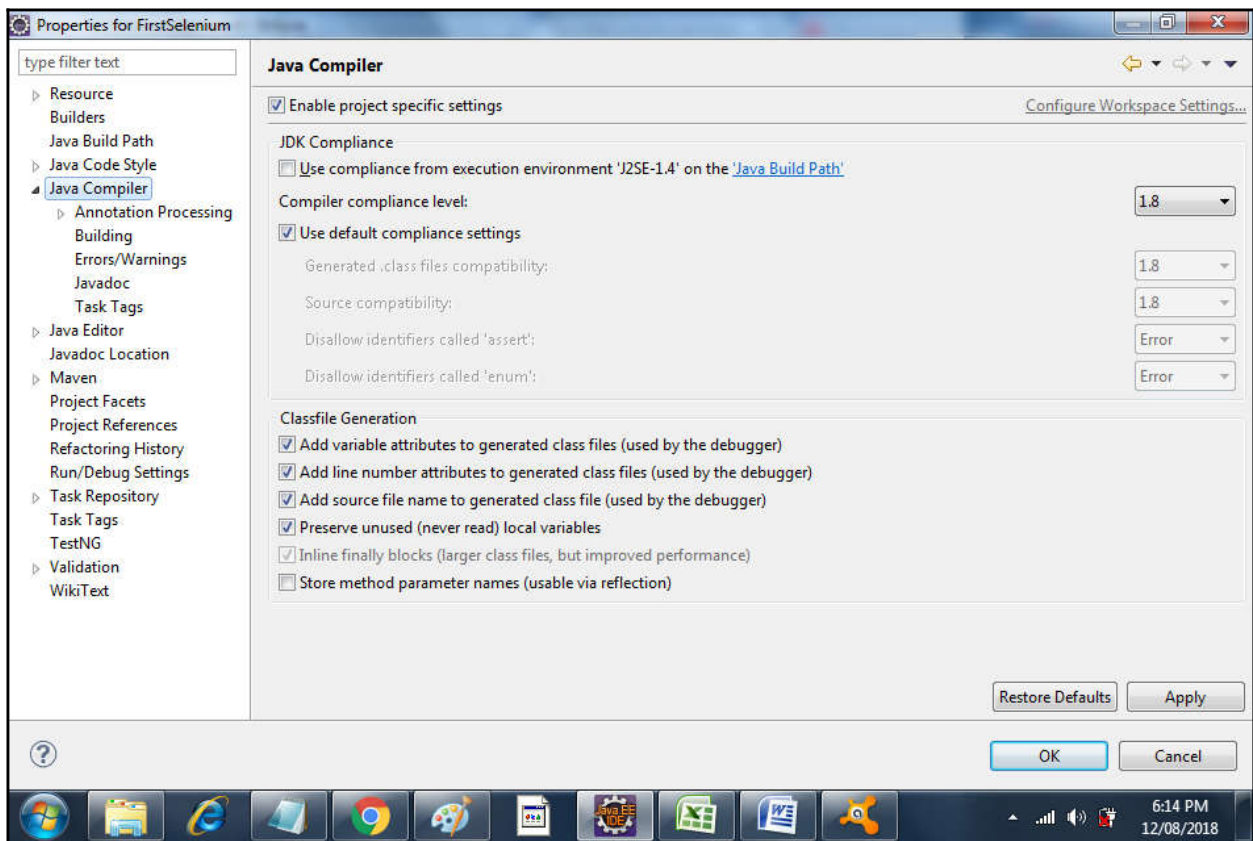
Properties for FirstSelenium

type filter text

Resource
Builders
Java Build Path
Java Code Style
Java Compiler
Annotation Processing
Building
Errors/Warnings
Javadoc
Task Tags
Java Editor
Javadoc Location
Maven
Project Facets
Project References
Refactoring History
Run/Debug Settings
Task Repository
Task Tags
TestNG
Validation
WikiText

Java Compiler

Enable project specific settings

Configure Workspace Settings...

JDK Compliance

Use compliance from execution environment 'J2SE-1.4' on the 'Java Build Path'

Compiler compliance level: 1.8

Use default compliance settings

Generated .class files compatibility: 1.8

Source compatibility: 1.8

Disallow identifiers called 'assert': Error

Disallow identifiers called 'enum': Error

Classfile Generation

Add variable attributes to generated class files (used by the debugger)

Add line number attributes to generated class files (used by the debugger)

Add source file name to generated class file (used by the debugger)

Preserve unused (never read) local variables

Inline finally blocks (larger class files, but improved performance)

Store method parameter names (usable via reflection)

Restore Defaults

Apply

OK

Cancel

Java EE IDE

6:14 PM
12/08/2018